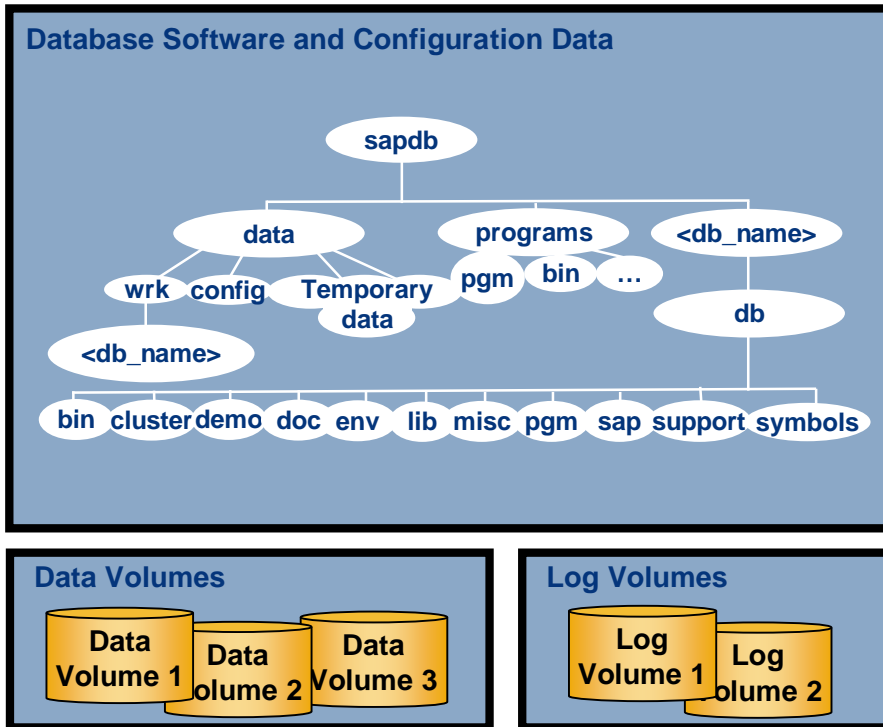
Database Software and Configuration Data

sapdb

data

programs

<db_name>

wrk

config

Temporary data

pgm

bin

...

db

<db_name>

bin

cluster

demo

doc

env

lib

misc

pgm

sap

support

symbols

Data Volumes

Data Volume 1

Data olume 2

Data Volume 3

Log Volumes

Log Volume 1

Log olume 2